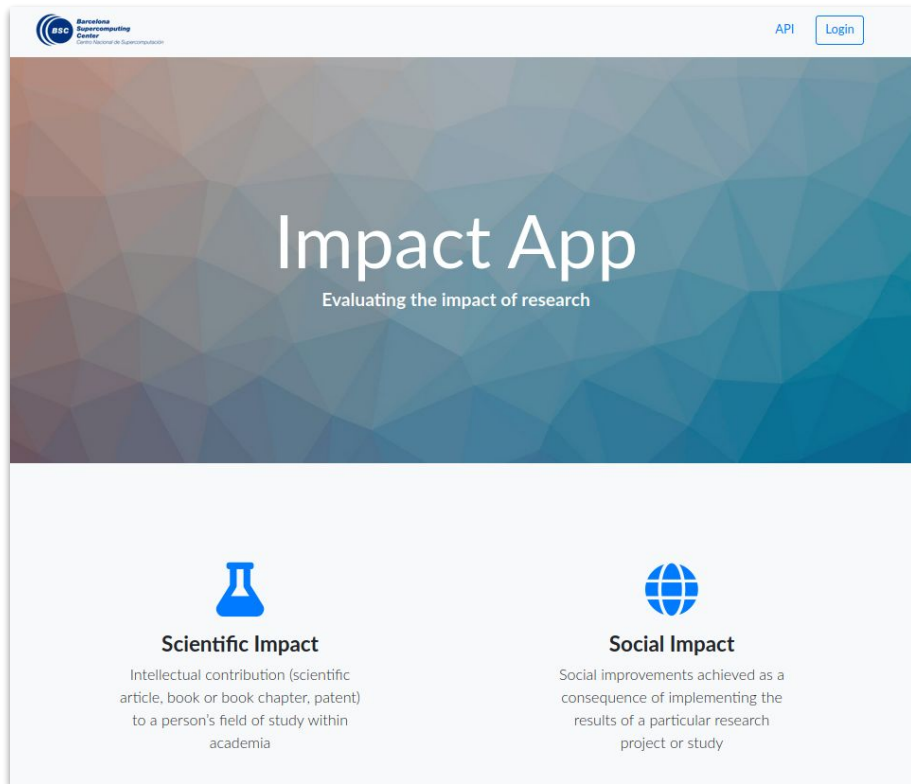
BSC Barcelona Supercomputing Center
Centro Nacional de Supercomputación

API Login

Impact App

Evaluating the impact of research

Scientific Impact

Intellectual contribution (scientific article, book or book chapter, patent) to a person's field of study within academia

Social Impact

Social improvements achieved as a consequence of implementing the results of a particular research project or study